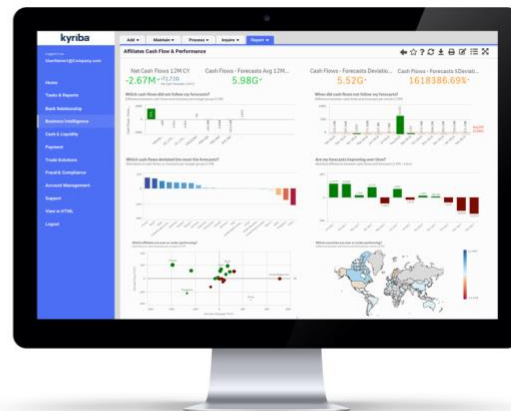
kyriba

Add ▾ Maintain ▾ Process ▾ Inquire ▾ Report ▾

UserName@Company.com

Home
Tasks & Reports
Bank Relationship
Business Intelligence
Cash & Liquidity
Payment
Trade Solutions
Fraud & Compliance
Account Management
Support
View in HTML
Logout

Affiliates Cash Flow & Performance

Net Cash Flows 12M CY
-2.67M
Cash Flows - Forecasts Avg 12M...
5.98G
Cash Flows - Forecasts Deviatio...
5.52G
Cash Flows - Forecasts %Deviati...
1618386.69%

Which cash flows did not follow my forecasts?
Who did cash flows not follow my forecasts?
Which cash flows deviated the most the forecasts?
Are my forecasts improving over time?
Which affiliates are not so wide performing?
Which countries are not so wide performing?